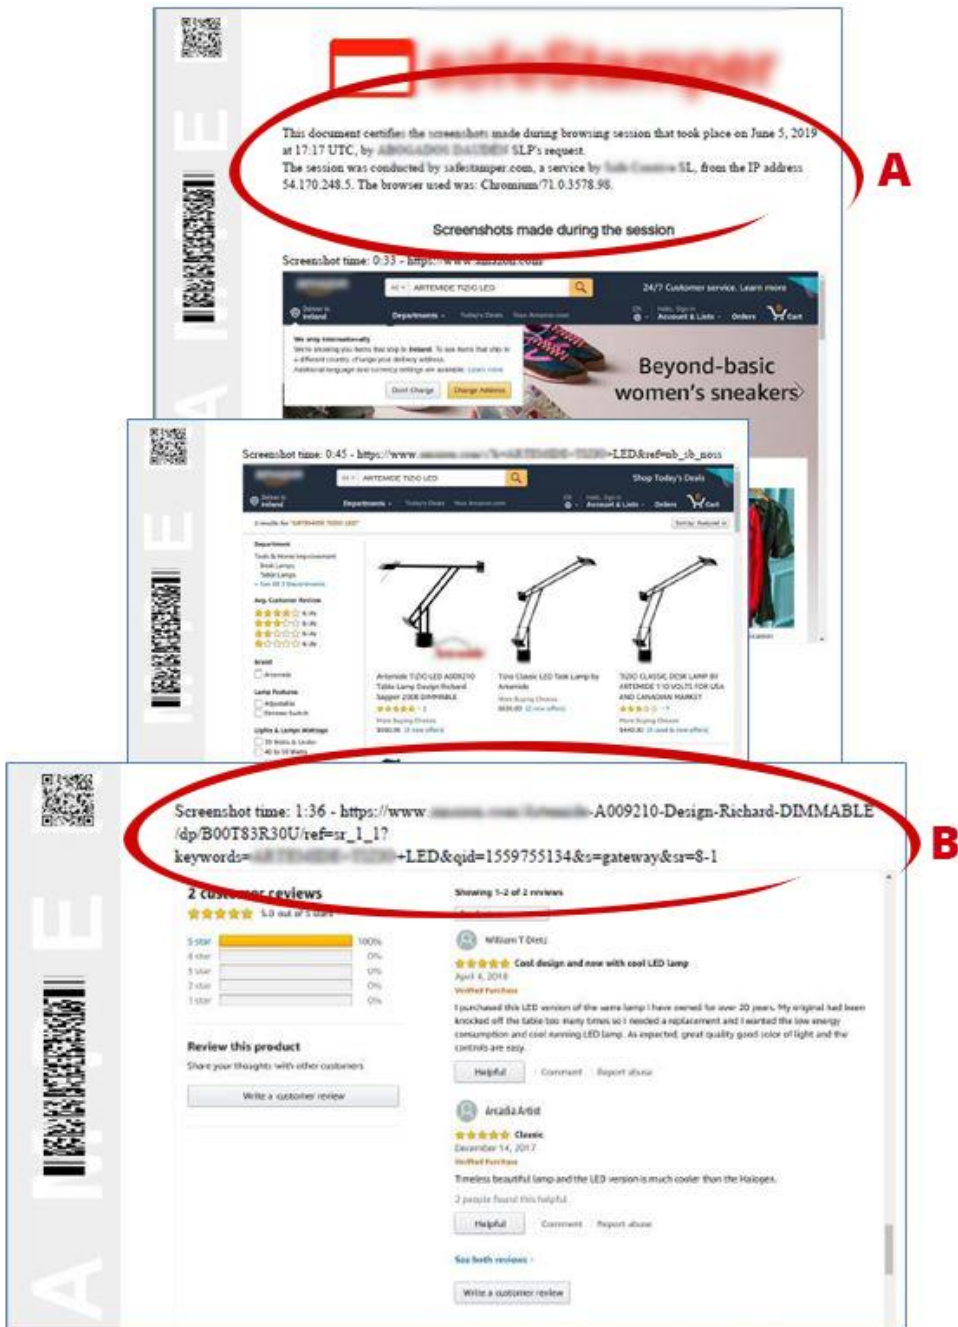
This document certifies the screenshots made during browsing session that took place on June 5, 2019 at 17:17 UTC, by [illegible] SLP's request.
The session was conducted by safestamper.com, a service by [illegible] SL, from the IP address 54.170.248.5. The browser used was: Chromium/71.0.3578.98.

A

Screenshots made during the session

Screenshot time: 0:33 - https://www.amazon.com

ARTEMIDE TIZIO LED

24/7 Customer service. Learn more

Beyond-basic women's sneakers

Screenshot time: 0:45 - https://www.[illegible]-LED&ref=nb_sb_noss

ARTEMIDE TIZIO LED

Shop Today's Deals

Screenshot time: 1:36 - https://www.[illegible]-A009210-Design-Richard-DIMMABLE /dp/B00T83R30U/ref=sr_1_1? keywords=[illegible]+LED&qid=1559755134&s=gateway&sr=8-1

B

2 customer reviews

5.0 out of 5 stars

5 star 100%
4 star 0%
3 star 0%
2 star 0%
1 star 0%

Review this product

Share your thoughts with other customers

Write a customer review

Showing 1-2 of 2 reviews

William T Dietz

Cool design and now with cool LED lamp

April 4, 2018

Verified Purchase

I purchased this LED version of the same lamp I have owned for over 20 years. My original had been knocked off the table too many times so I needed a replacement and I wanted the low energy consumption and cool running LED lamp. As expected, great quality good color of light and the controls are easy.

Helpful Comment Report abuse

Arcadia Artist

Classic

December 14, 2017

Verified Purchase

Timeless beautiful lamp and the LED version is much cooler than the Halogen.

2 people found this helpful

Helpful Comment Report abuse

See both reviews

Write a customer review